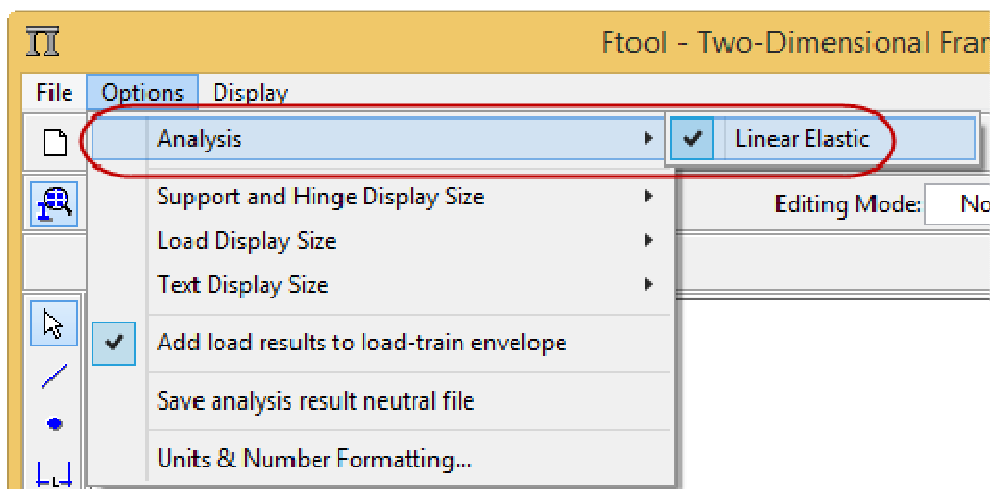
Ftool - Two-Dimensional Fran

File Options Display

Analysis

Linear Elastic

Support and Hinge Display Size

Load Display Size

Text Display Size

Add load results to load-train envelope

Save analysis result neutral file

Units & Number Formatting...

Editing Mode: No